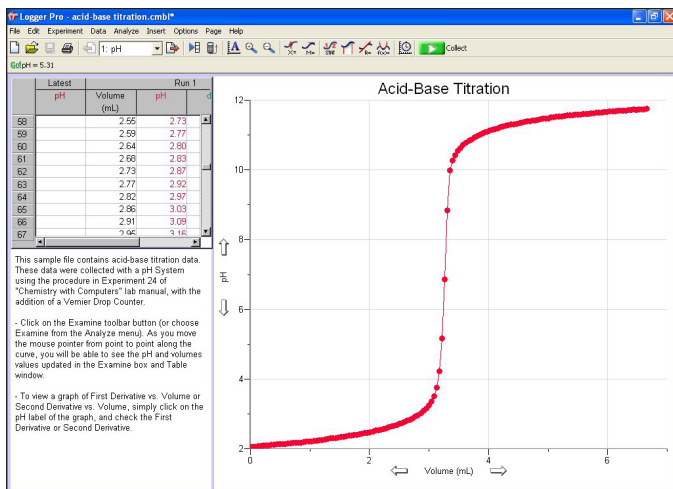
Logger Pro - acid-base titration.cmbl*

File Edit Experiment Data Analyze Insert Options Page Help

1: pH

Collect

pH = 5.31

| | Latest | Run 1 | | |
|---|---|---|---|---|
| | pH | Volume (mL) | pH | d |
| 58 | | 2.55 | 2.73 | |
| 59 | | 2.59 | 2.77 | |
| 60 | | 2.64 | 2.80 | |
| 61 | | 2.68 | 2.83 | |
| 62 | | 2.73 | 2.87 | |
| 63 | | 2.77 | 2.92 | |
| 64 | | 2.82 | 2.97 | |
| 65 | | 2.86 | 3.03 | |
| 66 | | 2.91 | 3.09 | |
| 67 | | 2.95 | 3.16 | |

This sample file contains acid-base titration data. These data were collected with a pH System using the procedure in Experiment 24 of "Chemistry with Computers" lab manual, with the addition of a Vernier Drop Counter.

- Click on the Examine toolbar button (or choose Examine from the Analyze menu). As you move the mouse pointer from point to point along the curve, you will be able to see the pH and volumes values updated in the Examine box and Table window.

- To view a graph of First Derivative vs. Volume or Second Derivative vs. Volume, simply click on the pH label of the graph, and check the First Derivative or Second Derivative.

Acid-Base Titration

12
10
8
6
4
2

pH

0
2
4
6

Volume (mL)